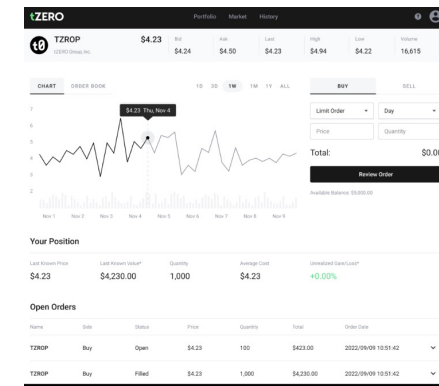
tZERO

Portfolio Market History

TZROP
tZERO Group Inc.

$4.23

| Bid | Ask | Last | High | Low | Volume |
|---|---|---|---|---|---|
| $4.24 | $4.50 | $4.23 | $4.94 | $4.22 | 16,615 |

CHART ORDER BOOK

1D 2D 1W 1M 1Y ALL

$4.23 Thu, Nov 4

7
6
5
4
3
2

Nov 1 Nov 2 Nov 3 Nov 4 Nov 5 Nov 6 Nov 7 Nov 8 Nov 9

BUY SELL

Limit Order
Day
Price
Quantity

Total: $0.00

Review Order

Available Balance: $5,600.00

Your Position

| Last Known Price | Last Known Value* | Quantity | Average Cost | Unrealized Gain/Loss* |
|---|---|---|---|---|
| $4.23 | $4,230.00 | 1,000 | $4.23 | +0.00% |

Open Orders

| Name | Side | Status | Price | Quantity | Total | Order Date |
|---|---|---|---|---|---|---|
| TZROP | Buy | Open | $4.23 | 100 | $423.00 | 2022/09/09 10:51:42 |
| TZROP | Buy | Filled | $4.23 | 1,000 | $4,230.00 | 2022/09/09 10:51:42 |